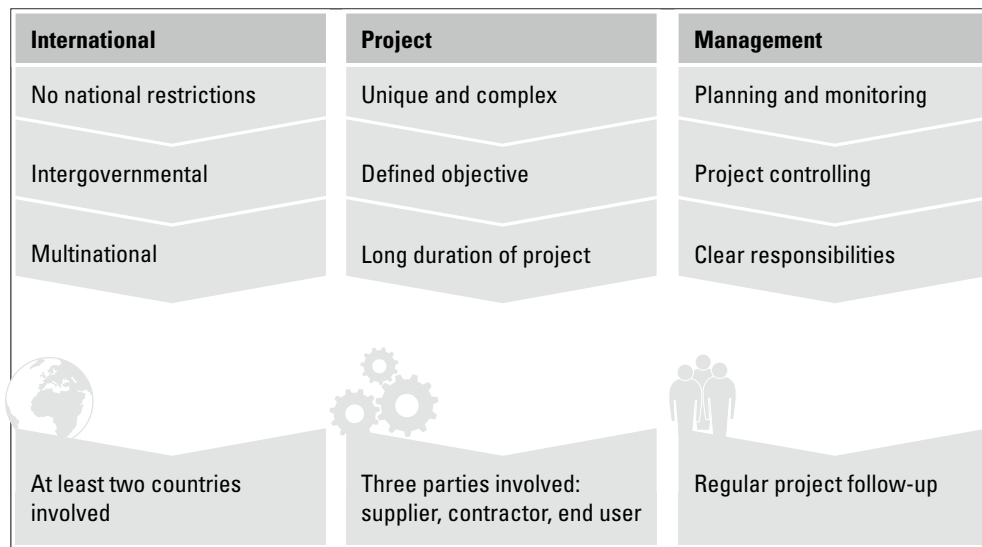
International

No national restrictions

Intergovernmental

Multinational

At least two countries involved

Project

Unique and complex

Defined objective

Long duration of project

Three parties involved: supplier, contractor, end user

Management

Planning and monitoring

Project controlling

Clear responsibilities

Regular project follow-up